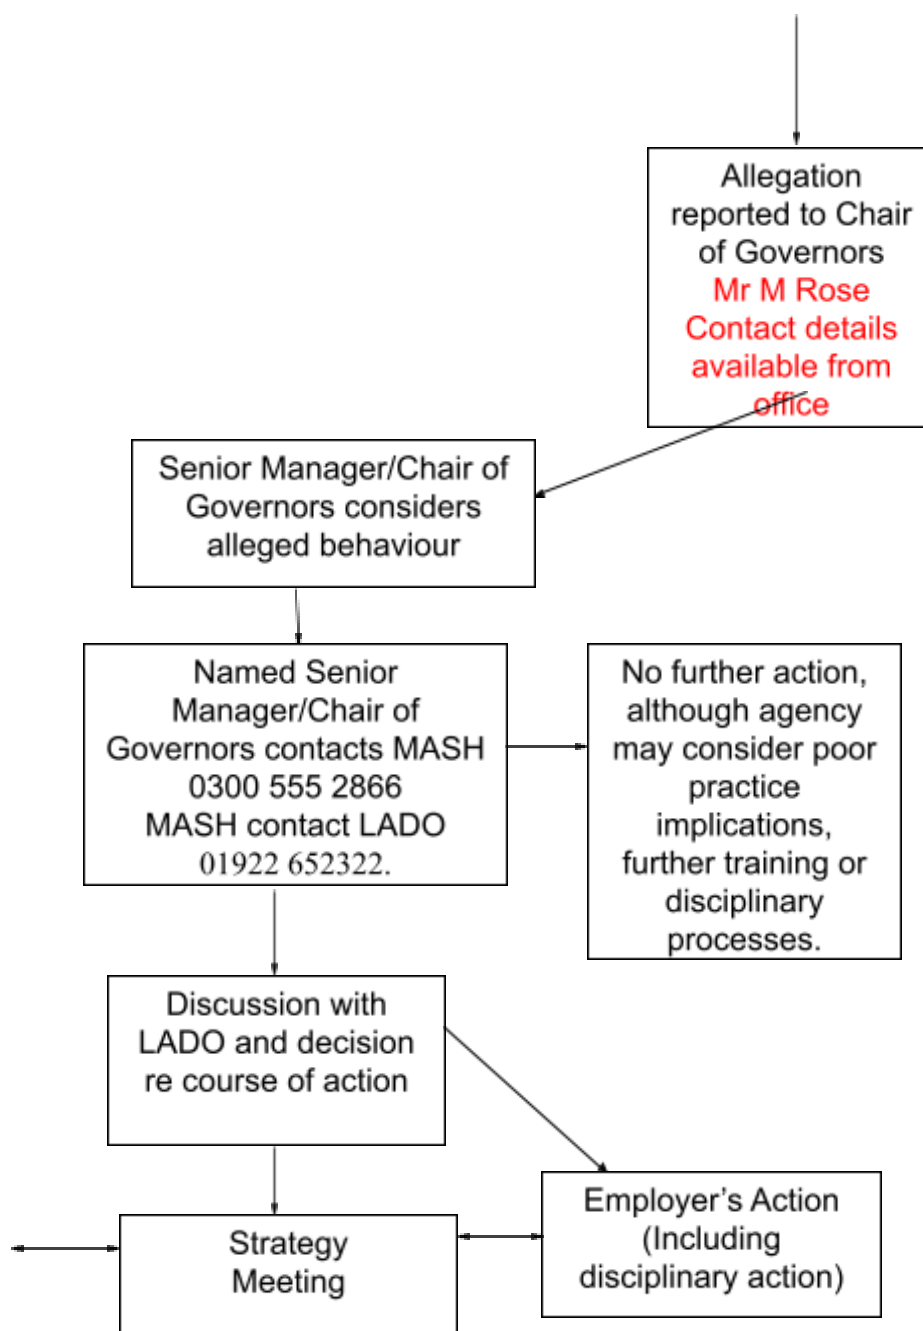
Allegation reported to Chair of Governors
Mr M Rose
Contact details available from office

Senior Manager/Chair of Governors considers alleged behaviour

Named Senior Manager/Chair of Governors contacts MASH
0300 555 2866
MASH contact LADO
01922 652322.

No further action, although agency may consider poor practice implications, further training or disciplinary processes.

Discussion with LADO and decision re course of action

Strategy Meeting

Employer's Action (Including disciplinary action)